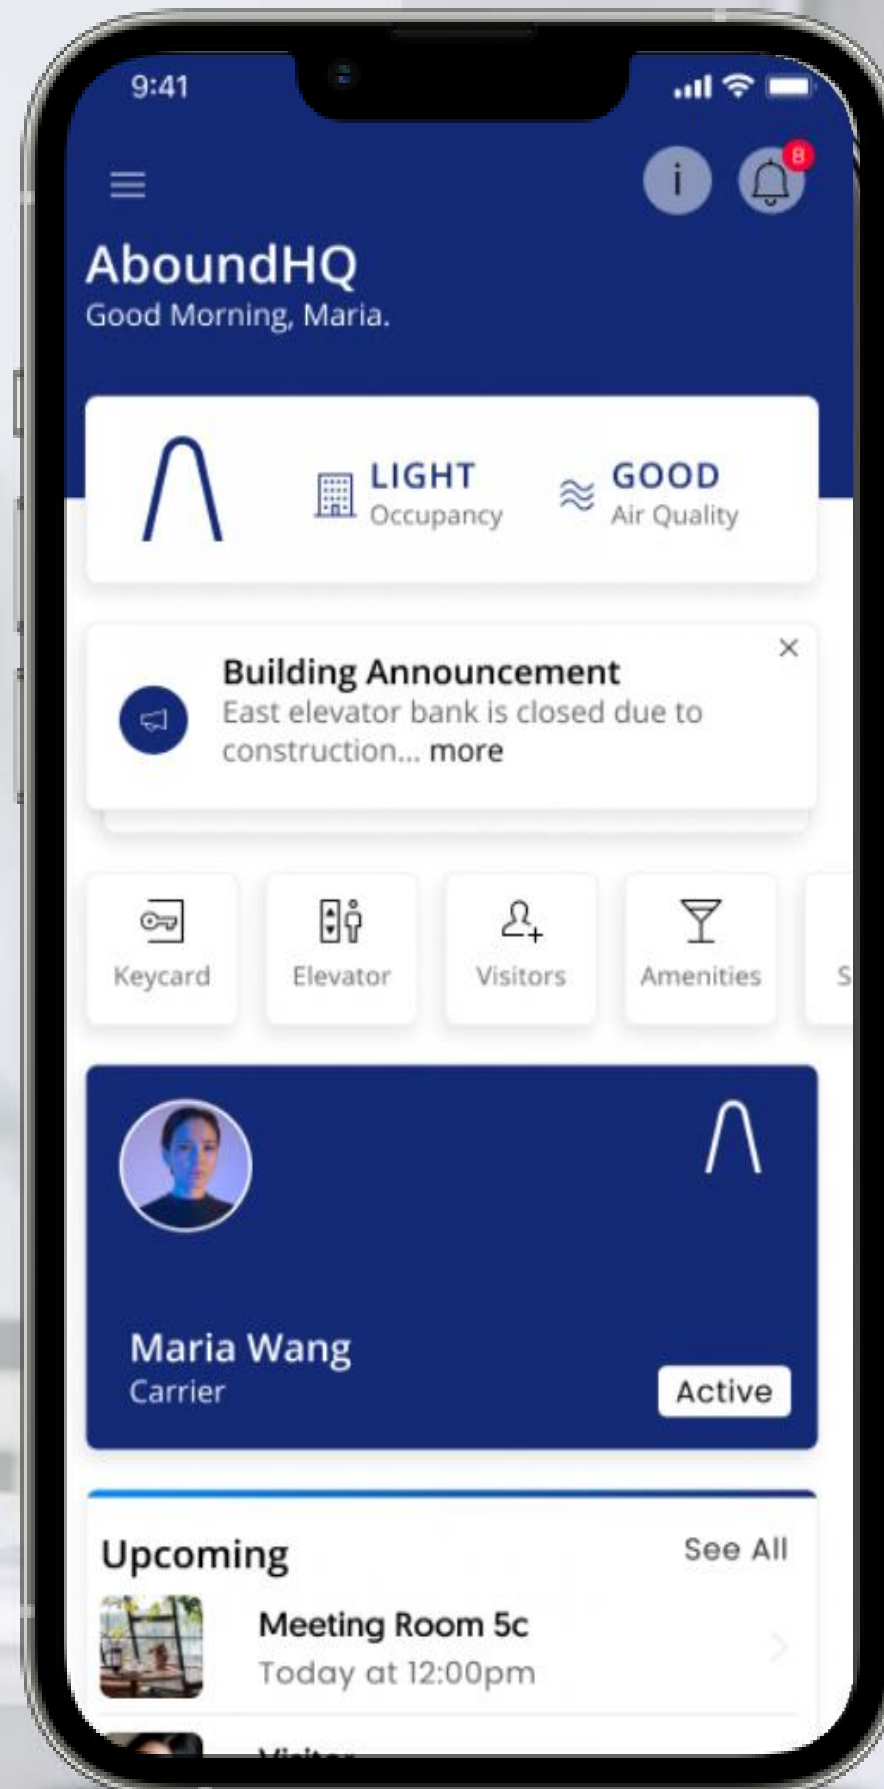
9:41

i

8

AboundHQ
Good Morning, Maria.

LIGHT
Occupancy

GOOD
Air Quality

Building Announcement
East elevator bank is closed due to construction... more

×

Keycard

Elevator

Visitors

Amenities

S

Maria Wang
Carrier

Active

Upcoming

See All

Meeting Room 5c
Today at 12:00pm

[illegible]